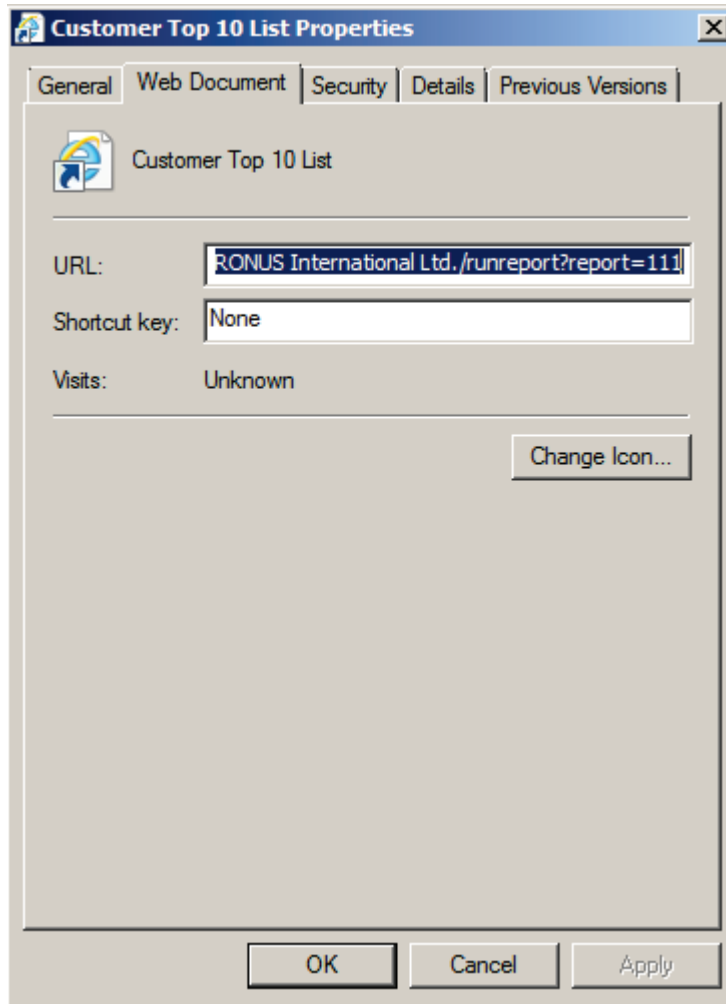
Customer Top 10 List Properties

General | Web Document | Security | Details | Previous Versions

Customer Top 10 List

URL: RONUS International Ltd./runreport?report=111

Shortcut key: None

Visits: Unknown

Change Icon...

OK | Cancel | Apply